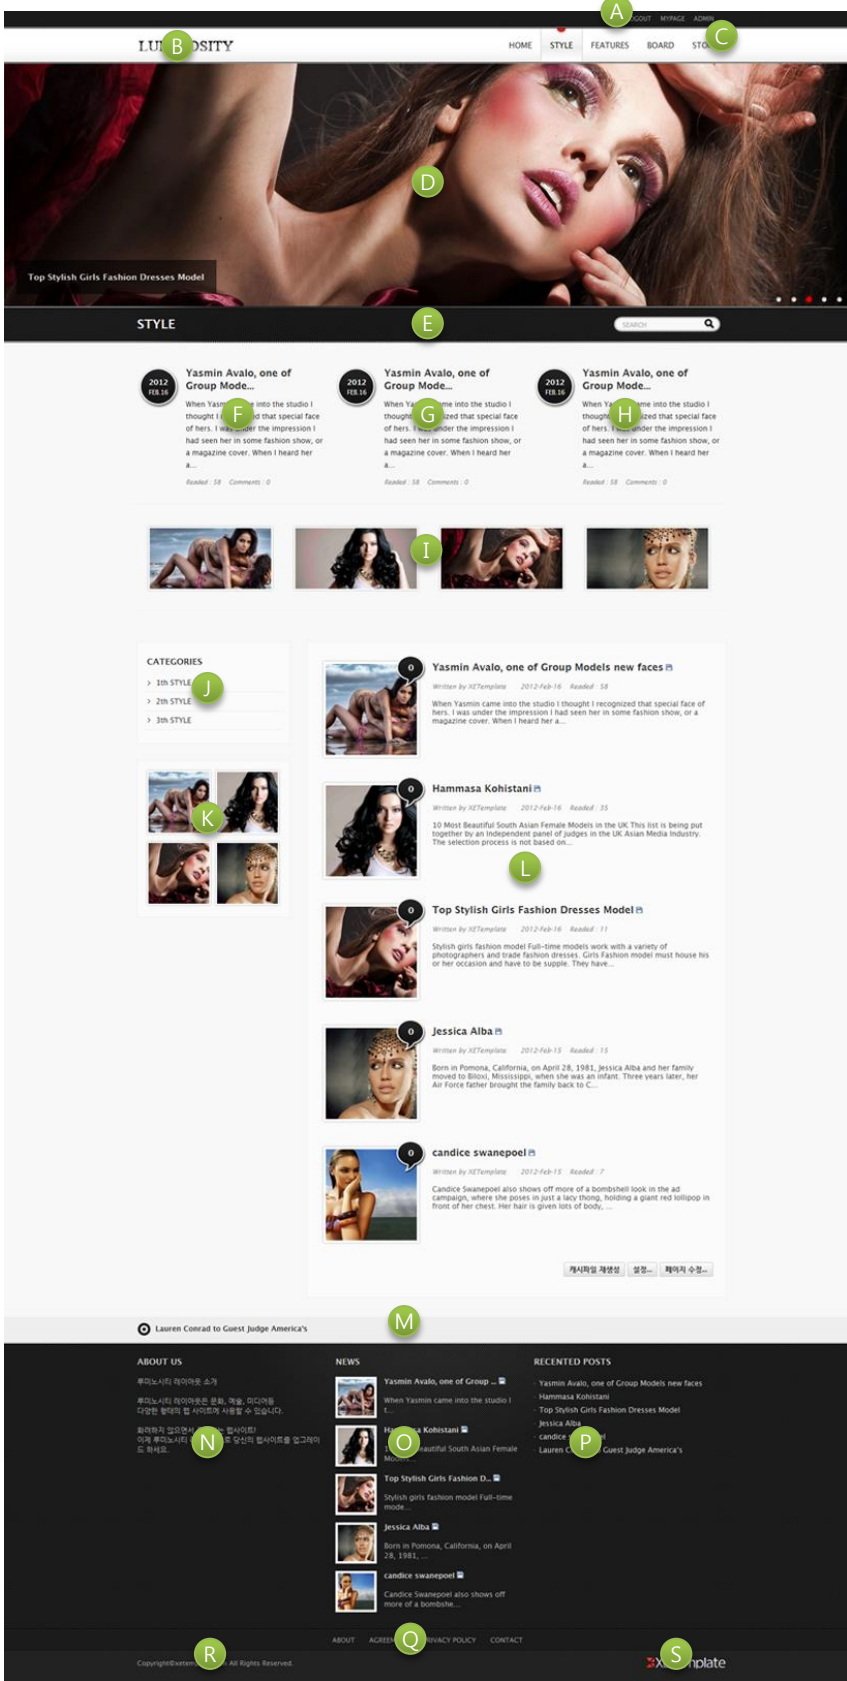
A
GOUT MYPAGE ADMIN

LU B OSITY
HOME STYLE FEATURES BOARD STO C

D

Top Stylish Girls Fashion Dresses Model

STYLE E
SEARCH

2012 FEB.16
Yasmin Avalo, one of Group Mode...
When Yasm F e into the studio I thought I d that special face of hers. I was under the impression I had seen her in some fashion show, or a magazine cover. When I heard her a...
Readed : 58 Comments : 0

2012 FEB.16
Yasmin Avalo, one of Group Mode...
When Ya G me into the studio I thought ized that special face of hers. I was under the impression I had seen her in some fashion show, or a magazine cover. When I heard her a...
Readed : 58 Comments : 0

2012 FEB.16
Yasmin Avalo, one of Group Mode...
When Ya H me into the studio I thought ized that special face of hers. I was under the impression I had seen her in some fashion show, or a magazine cover. When I heard her a...
Readed : 58 Comments : 0

I

CATEGORIES
1th STYLE J
2th STYLE
3th STYLE

K

0
Yasmin Avalo, one of Group Models new faces
Written by XETemplate 2012-Feb-16 Readed : 58
When Yasmin came into the studio I thought I recognized that special face of hers. I was under the impression I had seen her in some fashion show, or a magazine cover. When I heard her a...

0
Hammasa Kohistani
Written by XETemplate 2012-Feb-16 Readed : 35
10 Most Beautiful South Asian Female Models in the UK This list is being put together by an independent panel of judges in the UK Asian Media Industry. The selection process is not based on...

L

0
Top Stylish Girls Fashion Dresses Model
Written by XETemplate 2012-Feb-16 Readed : 11
Stylish girls fashion model Full-time models work with a variety of photographers and trade fashion dresses. Girls Fashion model must house his or her occasion and have to be supple. They have...

0
Jessica Alba
Written by XETemplate 2012-Feb-15 Readed : 15
Born in Pomona, California, on April 28, 1981, Jessica Alba and her family moved to Biloxi, Mississippi, when she was an infant. Three years later, her Air Force father brought the family back to C...

0
candice swanepoel
Written by XETemplate 2012-Feb-15 Readed : 7
Candice Swanepoel also shows off more of a bombshell look in the ad campaign, where she poses in just a lacy thong, holding a giant red lollipop in front of her chest. Her hair is given lots of body, ...

캐시파일 재생성 설정... 페이지 수정...

Lauren Conrad to Guest Judge America's M

ABOUT US
루미노시티 레이아웃 소개
루미노시티 레이아웃은 문화, 예술, 미디어등 다양한 형태의 웹 사이트에 사용할 수 있습니다.
화려하지 않으면서 N 웹사이트! 이제 루미노시티 로 당신의 웹사이트를 업그레이드 하세요.

NEWS
Yasmin Avalo, one of Group ...
When Yasmin came into the studio I t...
Ha O a Kohistani
1 eautiful South Asian Female Mo...
Top Stylish Girls Fashion D...
Stylish girls fashion model Full-time mode...
Jessica Alba
Born in Pomona, California, on April 28, 1981, ...
candice swanepoel
Candice Swanepoel also shows off more of a bombshe...

RECENTED POSTS
Yasmin Avalo, one of Group Models new faces
Hammasa Kohistani
Top Stylish Girls Fashion Dresses Model
Jessica Alba
candice P el
Lauren C Guest Judge America's

ABOUT AGREE Q IVACY POLICY CONTACT

Copyright©xeten R All Rights Reserved.
XE S mplate